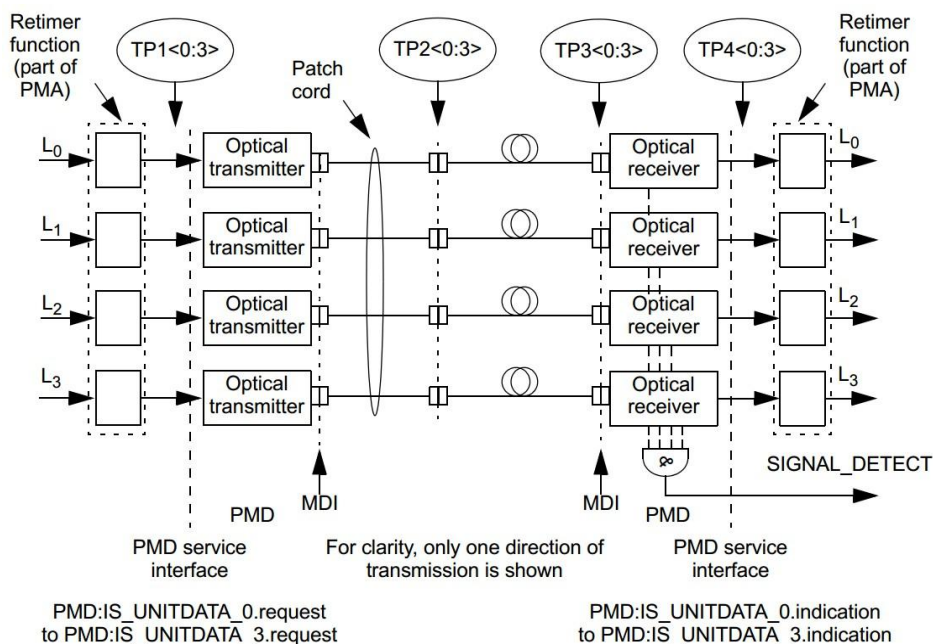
Retimer function (part of PMA)

TP1<0:3>

Patch cord

TP2<0:3>

TP3<0:3>

TP4<0:3>

Retimer function (part of PMA)

$L_0$

Optical transmitter

Optical receiver

$L_0$

$L_1$

Optical transmitter

Optical receiver

$L_1$

$L_2$

Optical transmitter

Optical receiver

$L_2$

$L_3$

Optical transmitter

Optical receiver

$L_3$

&

SIGNAL_DETECT

MDI

PMD

MDI

PMD

PMD service interface

For clarity, only one direction of transmission is shown

PMD service interface

PMD:IS_UNITDATA_0.request to PMD:IS_UNITDATA_3.request

PMD:IS_UNITDATA_0.indication to PMD:IS_UNITDATA_3.indication